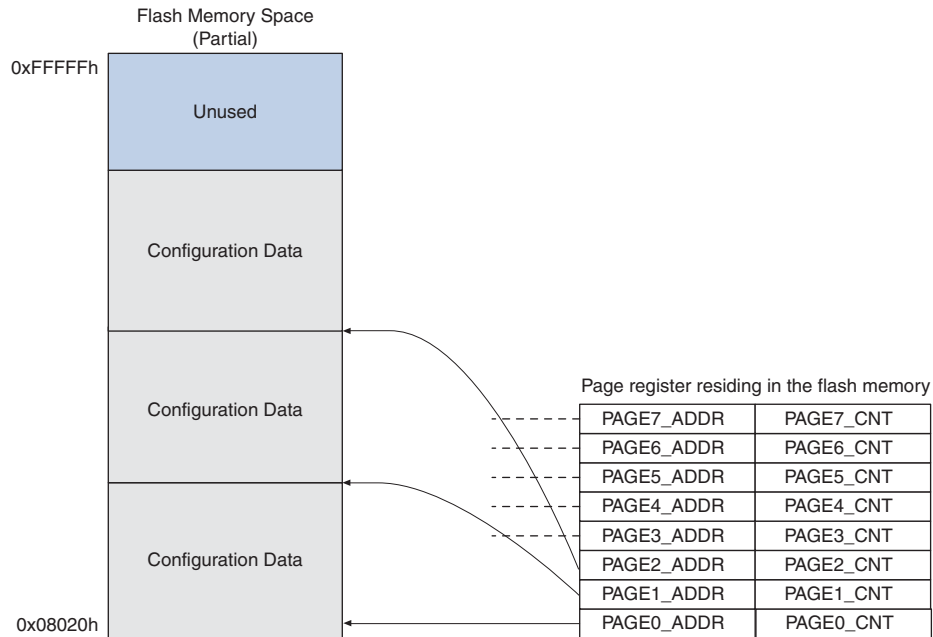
Flash Memory Space
(Partial)

0xFFFFFh

Unused

Configuration Data

Configuration Data

Configuration Data

0x08020h

Page register residing in the flash memory

| PAGE7_ADDR | PAGE7_CNT |
|---|---|
| PAGE6_ADDR | PAGE6_CNT |
| PAGE5_ADDR | PAGE5_CNT |
| PAGE4_ADDR | PAGE4_CNT |
| PAGE3_ADDR | PAGE3_CNT |
| PAGE2_ADDR | PAGE2_CNT |
| PAGE1_ADDR | PAGE1_CNT |
| PAGE0_ADDR | PAGE0_CNT |